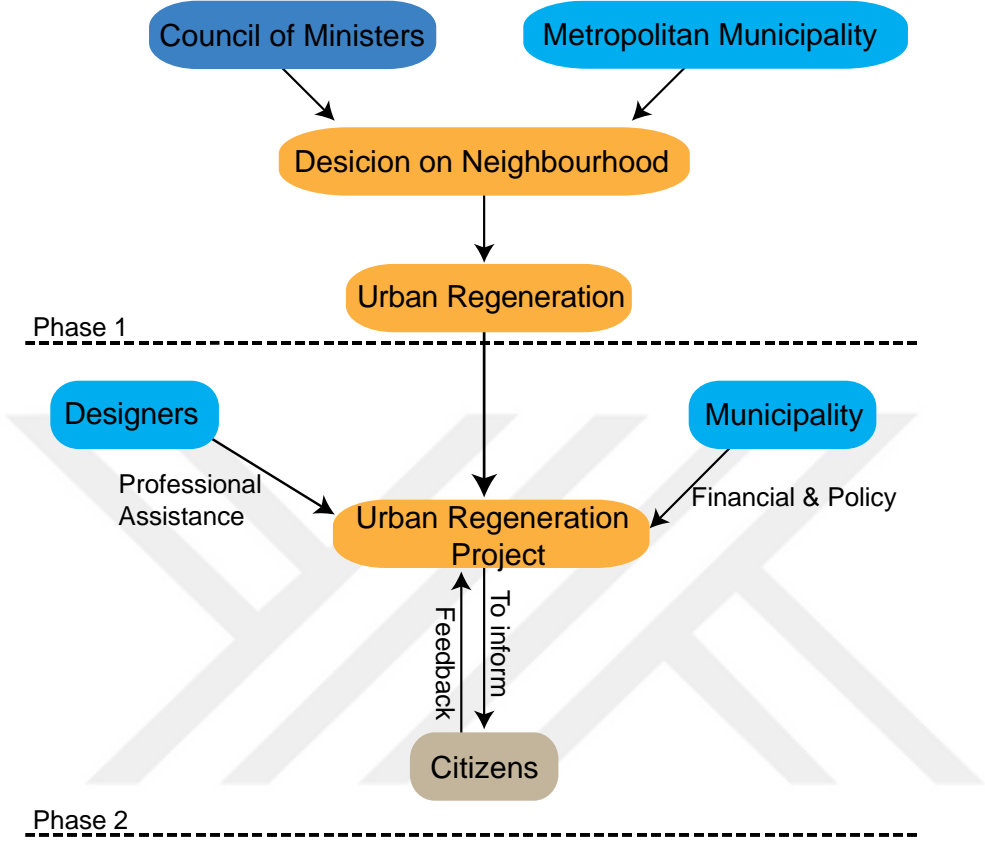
Council of Ministers

Metropolitan Municipality

Desicion on Neighbourhood

Urban Regeneration

Phase 1

Designers

Municipality

Professional Assistance

Urban Regeneration Project

Financial & Policy

Feedback

To inform

Citizens

Phase 2